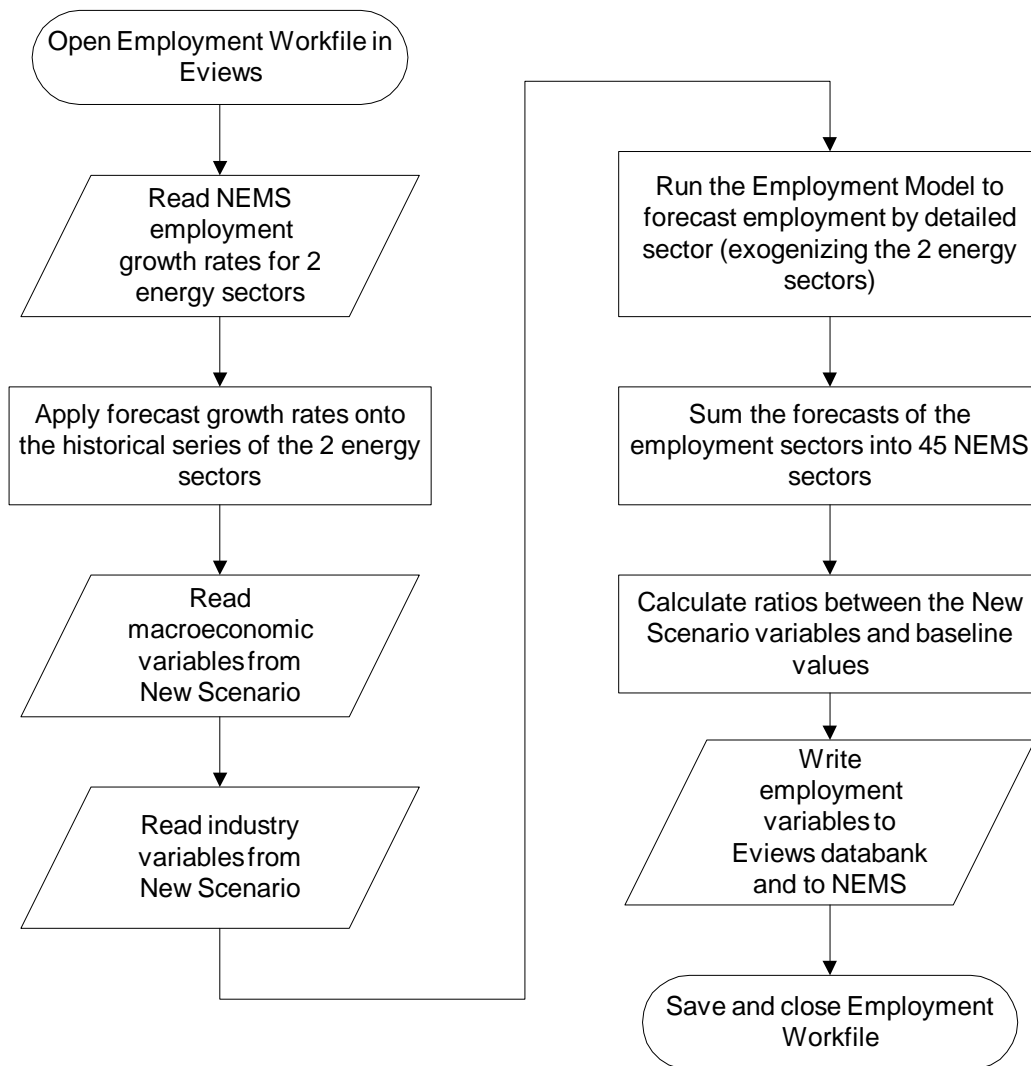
Open Employment Workfile in Eviews

Read NEMS employment growth rates for 2 energy sectors

Apply forecast growth rates onto the historical series of the 2 energy sectors

Read macroeconomic variables from New Scenario

Read industry variables from New Scenario

Run the Employment Model to forecast employment by detailed sector (exogenizing the 2 energy sectors)

Sum the forecasts of the employment sectors into 45 NEMS sectors

Calculate ratios between the New Scenario variables and baseline values

Write employment variables to Eviews databank and to NEMS

Save and close Employment Workfile